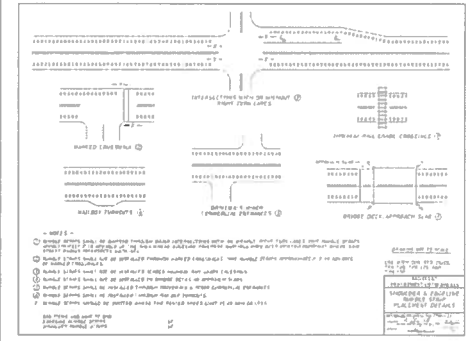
INTERSECTION WITH OR WITHOUT RIGHT TURN LANES

MEDIAN MID-BLOCK CROSSING

RAILROAD CROSSING

BRIDGE & ROAD (CONCRETE PAVEMENT)

BRIDGE DECK APPROACH SLAB

NOTES

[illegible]

RAISED PAVEMENT MARKERS

PAVEMENT & PAVEMENT MARKER PLACEMENT DETAILS

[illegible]